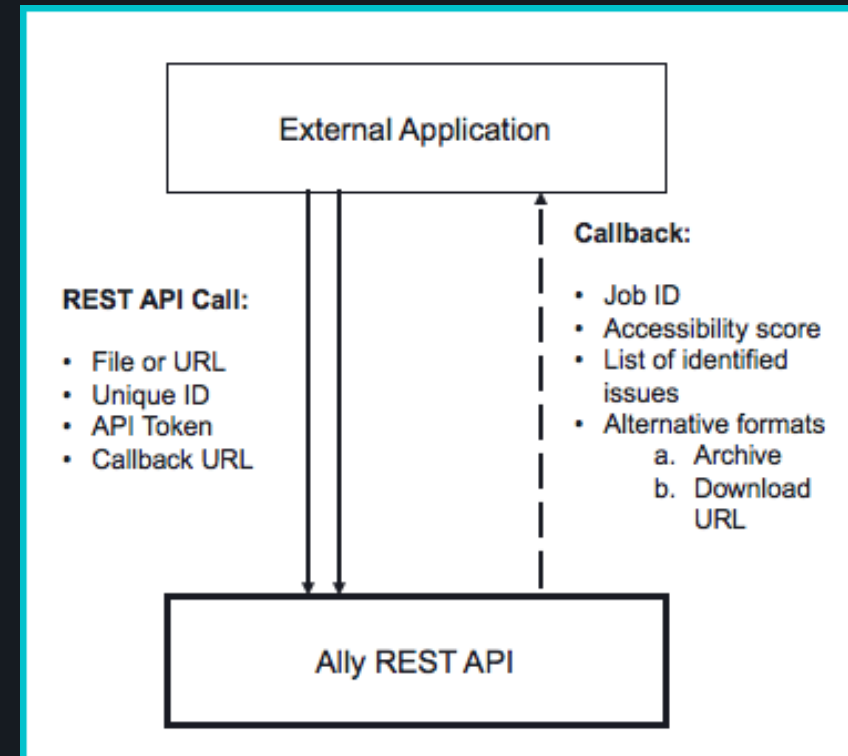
External Application

REST API Call:

- File or URL
- Unique ID
- API Token
- Callback URL

Callback:

- Job ID
- Accessibility score
- List of identified issues
- Alternative formats
  a. Archive
  b. Download URL

Ally REST API